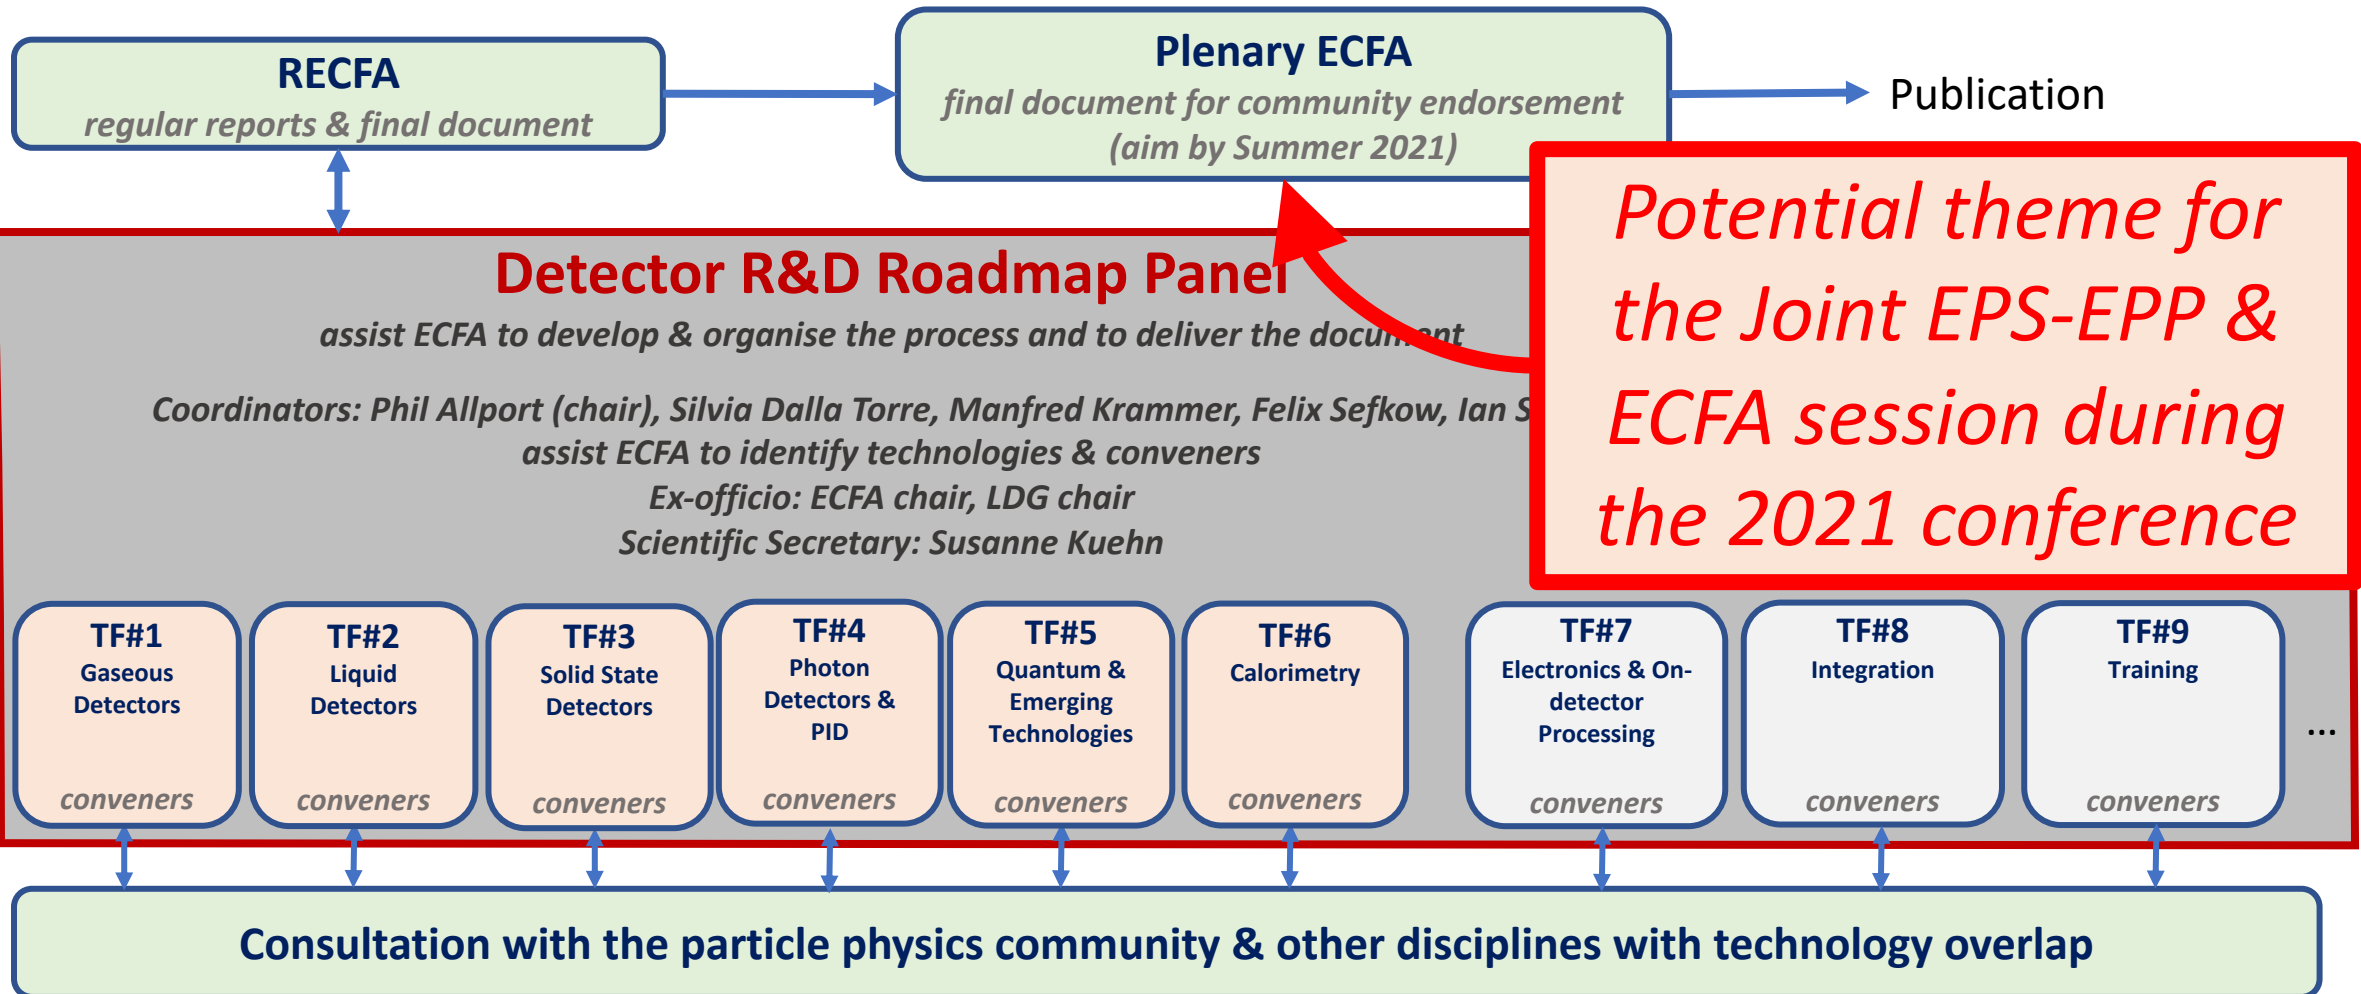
RECFA
regular reports & final document

Plenary ECFA
final document for community endorsement
(aim by Summer 2021)

Publication

Detector R&D Roadmap Panel
assist ECFA to develop & organise the process and to deliver the docu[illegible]ent

Coordinators: Phil Allport (chair), Silvia Dalla Torre, Manfred Krammer, Felix Sefkow, Ian S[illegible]
assist ECFA to identify technologies & conveners
Ex-officio: ECFA chair, LDG chair
Scientific Secretary: Susanne Kuehn

Potential theme for the Joint EPS-EPP & ECFA session during the 2021 conference

TF#1
Gaseous Detectors
conveners

TF#2
Liquid Detectors
conveners

TF#3
Solid State Detectors
conveners

TF#4
Photon Detectors & PID
conveners

TF#5
Quantum & Emerging Technologies
conveners

TF#6
Calorimetry
conveners

TF#7
Electronics & On-detector Processing
conveners

TF#8
Integration
conveners

TF#9
Training
conveners

...

Consultation with the particle physics community & other disciplines with technology overlap